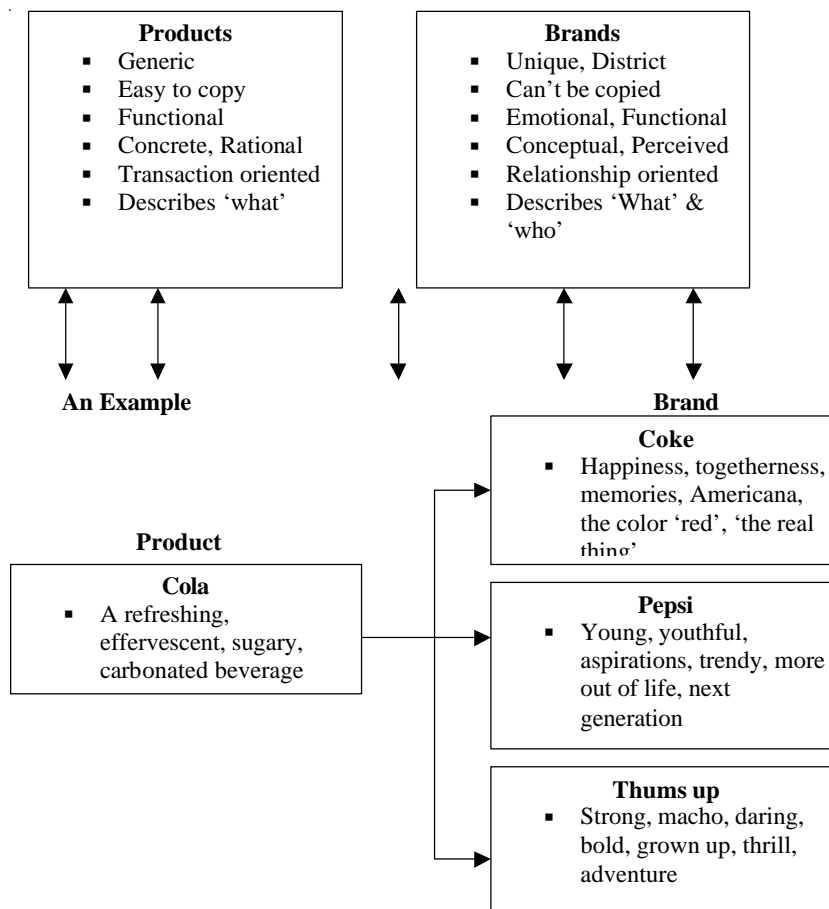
**Products**
- Generic
- Easy to copy
- Functional
- Concrete, Rational
- Transaction oriented
- Describes 'what'

**Brands**
- Unique, District
- Can't be copied
- Emotional, Functional
- Conceptual, Perceived
- Relationship oriented
- Describes 'What' & 'who'

**An Example**

**Brand**

**Coke**
- Happiness, togetherness, memories, Americana, the color 'red', 'the real thing'

**Product**

**Cola**
- A refreshing, effervescent, sugary, carbonated beverage

**Pepsi**
- Young, youthful, aspirations, trendy, more out of life, next generation

**Thums up**
- Strong, macho, daring, bold, grown up, thrill, adventure